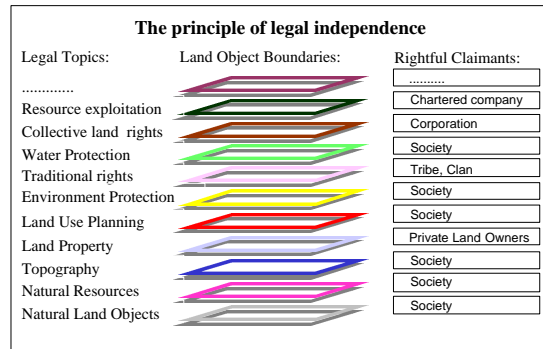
The principle of legal independence

Legal Topics:
............
Resource exploitation
Collective land rights
Water Protection
Traditional rights
Environment Protection
Land Use Planning
Land Property
Topography
Natural Resources
Natural Land Objects

Land Object Boundaries:

Rightful Claimants:
..........
Chartered company
Corporation
Society
Tribe, Clan
Society
Society
Private Land Owners
Society
Society
Society